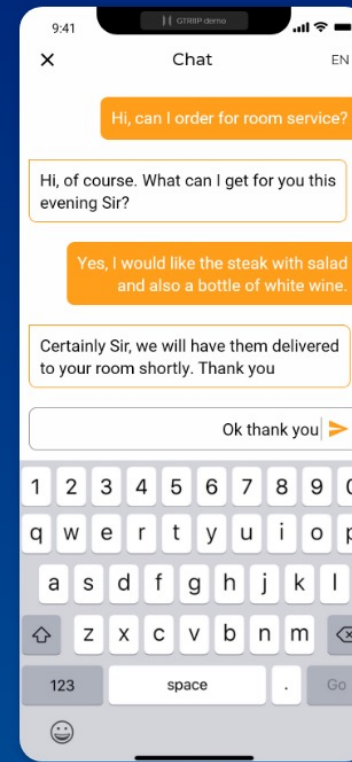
9:41

GTRIIP demo

×

Chat

EN

Hi, can I order for room service?

Hi, of course. What can I get for you this evening Sir?

Yes, I would like the steak with salad and also a bottle of white wine.

Certainly Sir, we will have them delivered to your room shortly. Thank you

Ok thank you

1 2 3 4 5 6 7 8 9 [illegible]

q w e r t y u i o p

a s d f g h j k l

z x c v b n m

123

space

.

Go